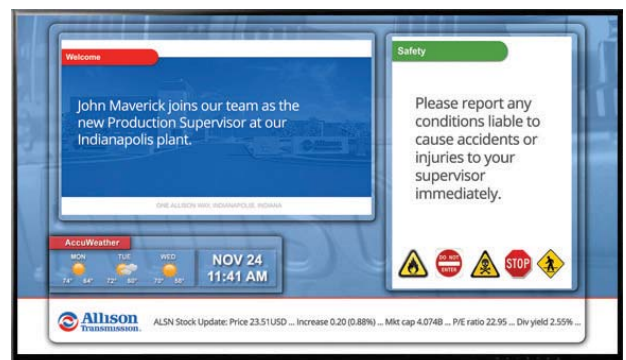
Welcome

John Maverick joins our team as the new Production Supervisor at our Indianapolis plant.

ONE ALLISON WAY, INDIANAPOLIS, INDIANA

Safety

Please report any conditions liable to cause accidents or injuries to your supervisor immediately.

DO NOT ENTER

STOP

AccuWeather

MON 74° 64°

TUE 72° 60°

WED 70° 58°

NOV 24
11:41 AM

Allison Transmission

ALSN Stock Update: Price 23.51USD ... Increase 0.20 (0.88%) ... Mkt cap 4.074B ... P/E ratio 22.95 ... Div yield 2.55% ...